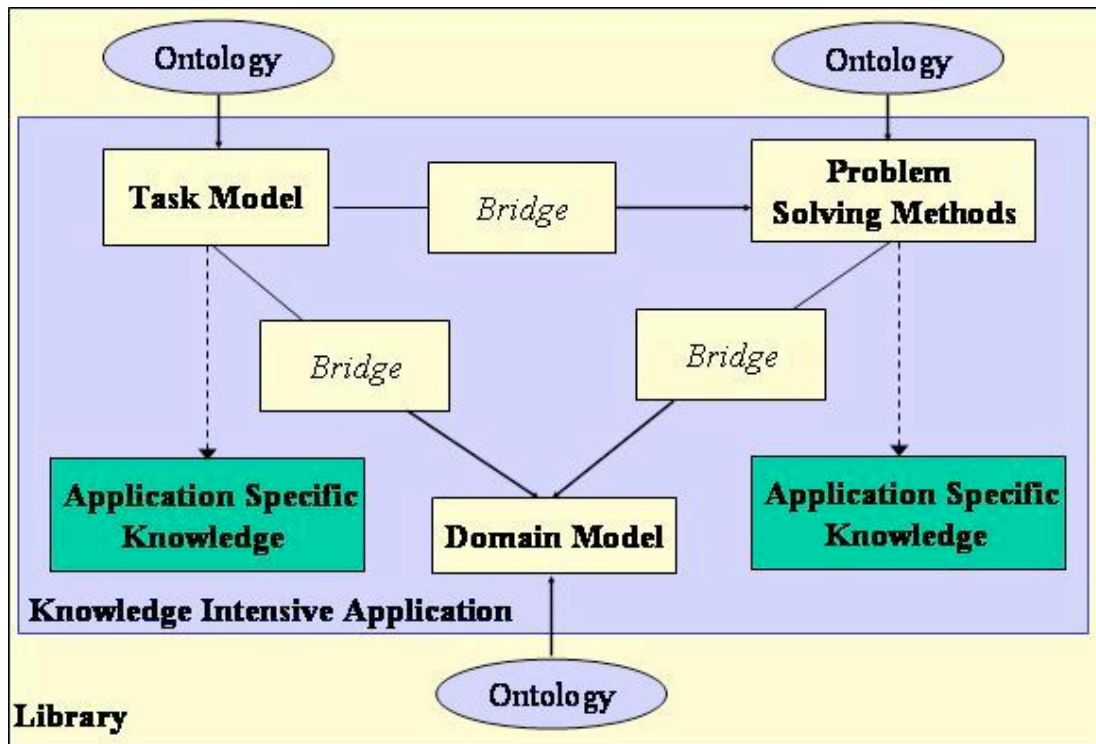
Ontology

Ontology

Task Model

Bridge

Problem Solving Methods

Bridge

Bridge

Application Specific Knowledge

Domain Model

Application Specific Knowledge

Knowledge Intensive Application

Ontology

Library